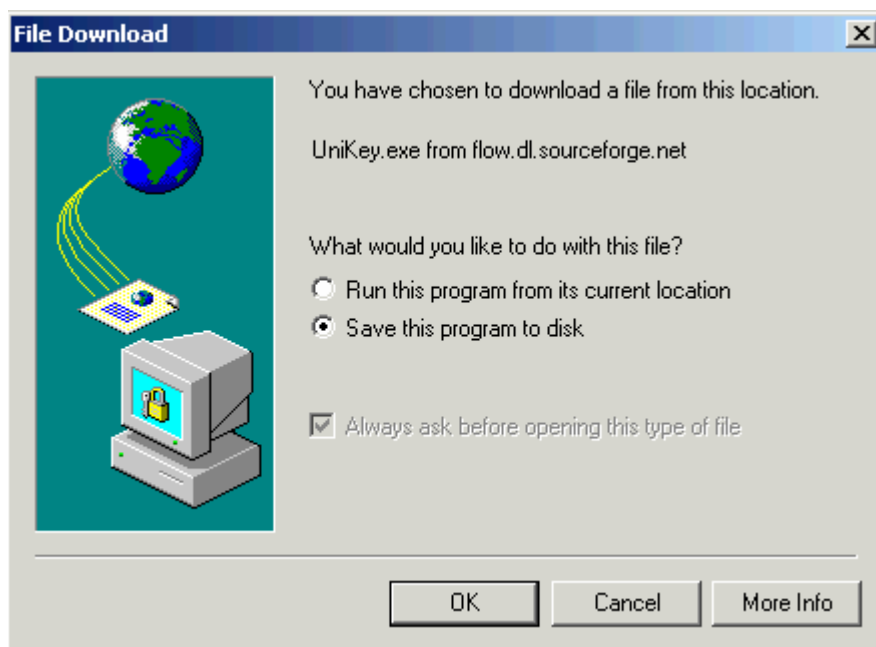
File Download

You have chosen to download a file from this location.

UniKey.exe from flow.dl.sourceforge.net

What would you like to do with this file?

Run this program from its current location

Save this program to disk

Always ask before opening this type of file

OK

Cancel

More Info